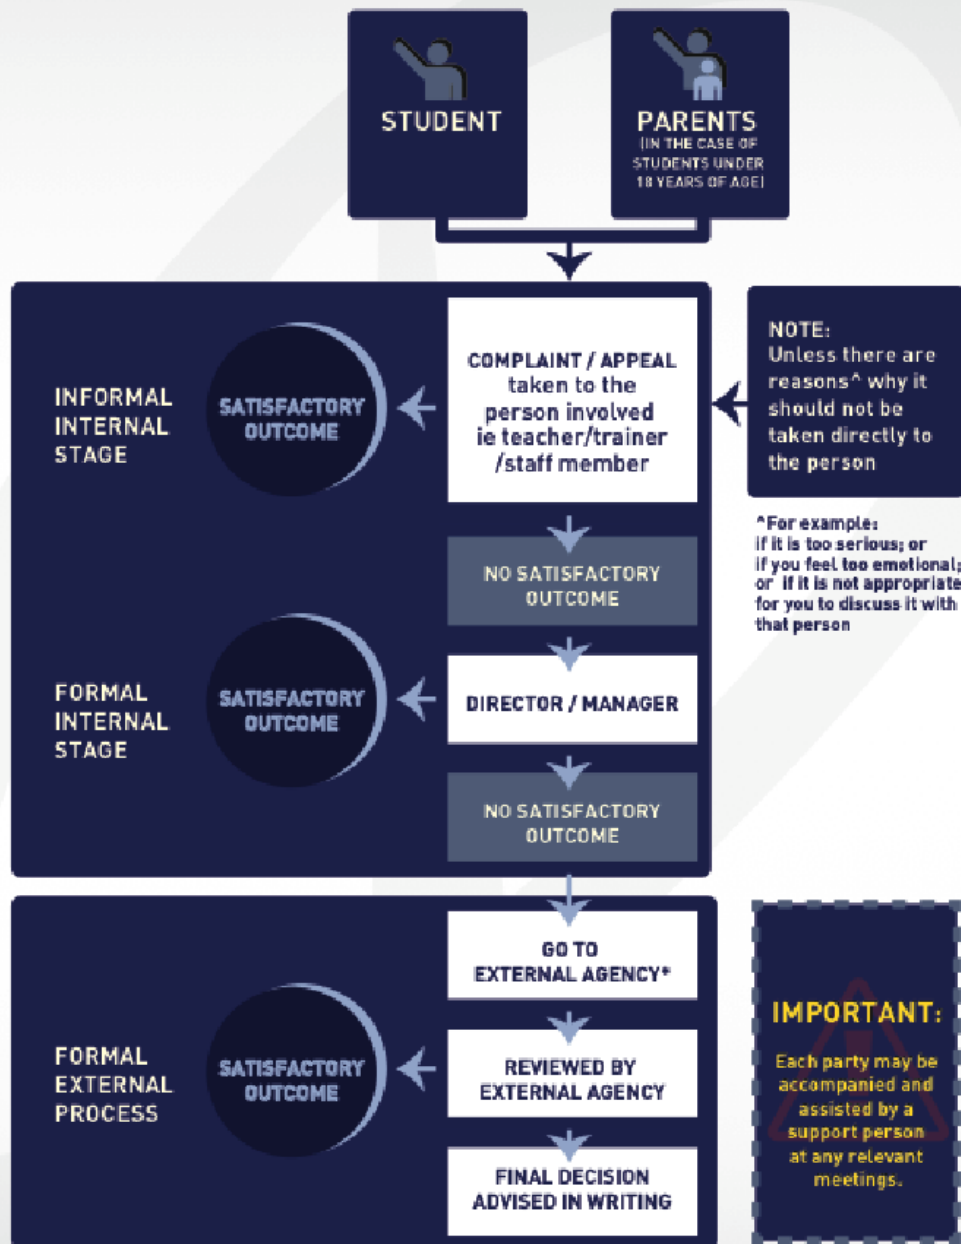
STUDENT

PARENTS
(IN THE CASE OF STUDENTS UNDER 18 YEARS OF AGE)

INFORMAL INTERNAL STAGE

SATISFACTORY OUTCOME

COMPLAINT / APPEAL taken to the person involved ie teacher/trainer /staff member

NOTE:
Unless there are reasons^ why it should not be taken directly to the person

^For example:
if it is too serious; or
if you feel too emotional; or if it is not appropriate for you to discuss it with that person

NO SATISFACTORY OUTCOME

FORMAL INTERNAL STAGE

SATISFACTORY OUTCOME

DIRECTOR / MANAGER

NO SATISFACTORY OUTCOME

GO TO EXTERNAL AGENCY*

FORMAL EXTERNAL PROCESS

SATISFACTORY OUTCOME

REVIEWED BY EXTERNAL AGENCY

FINAL DECISION ADVISED IN WRITING

IMPORTANT:
Each party may be accompanied and assisted by a support person at any relevant meetings.